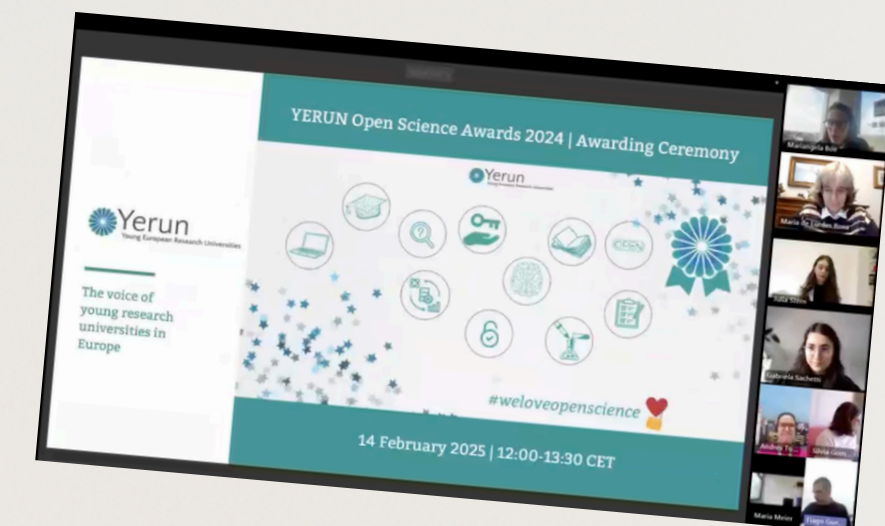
Yerun
Young European Research Universities

The voice of young research universities in Europe

YERUN Open Science Awards 2024 | Awarding Ceremony

Yerun
Young European Research Universities

CERN

#weloveopenscience

14 February 2025 | 12:00-13:30 CET

Mariangela Boi
Maria de Lurdes Bone
Julia Silva
Gabriela Sachetti
Silvia Gom
Maria Meier
Tiago Gon